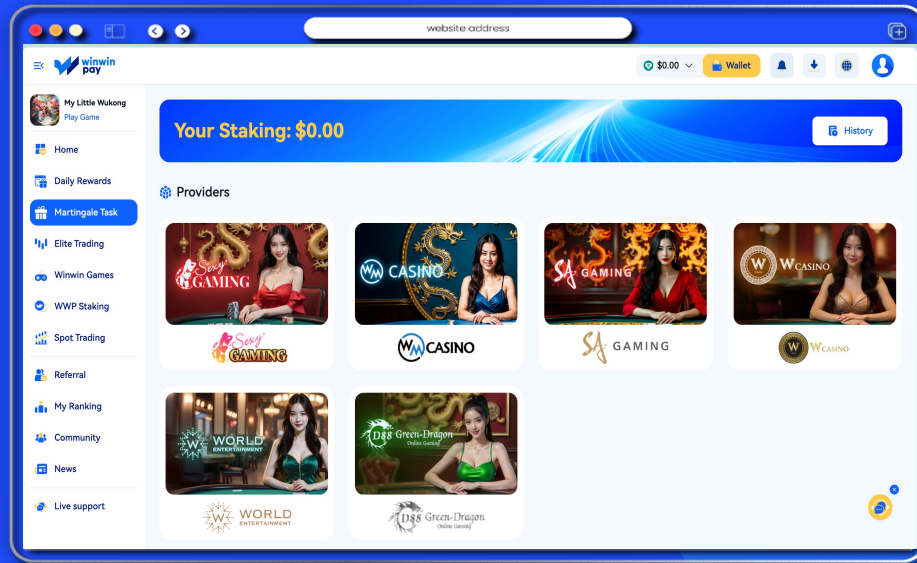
website address

winwin pay

$0.00 Wallet

My Little Wukong
Play Game

Home
Daily Rewards
Martingale Task
Elite Trading
Winwin Games
WWP Staking
Spot Trading
Referral
My Ranking
Community
News
Live support

Your Staking: $0.00

History

Providers

Sexy GAMING
Sexy GAMING

WM CASINO
WM CASINO

SA GAMING
SA GAMING

W CASINO
W CASINO

WORLD ENTERTAINMENT
WORLD ENTERTAINMENT

D88 Green-Dragon Online Gaming
D88 Green-Dragon Online Gaming